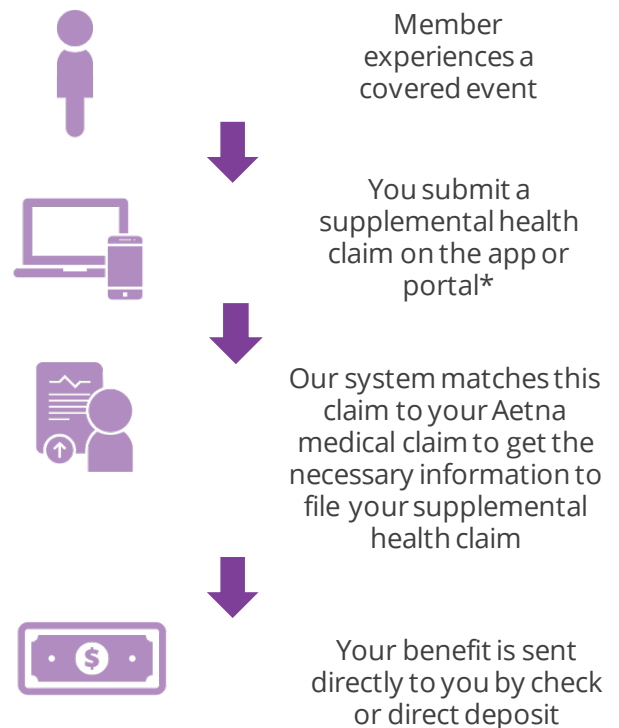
Member experiences a covered event

You submit a supplemental health claim on the app or portal*

Our system matches this claim to your Aetna medical claim to get the necessary information to file your supplemental health claim

$

Your benefit is sent directly to you by check or direct deposit